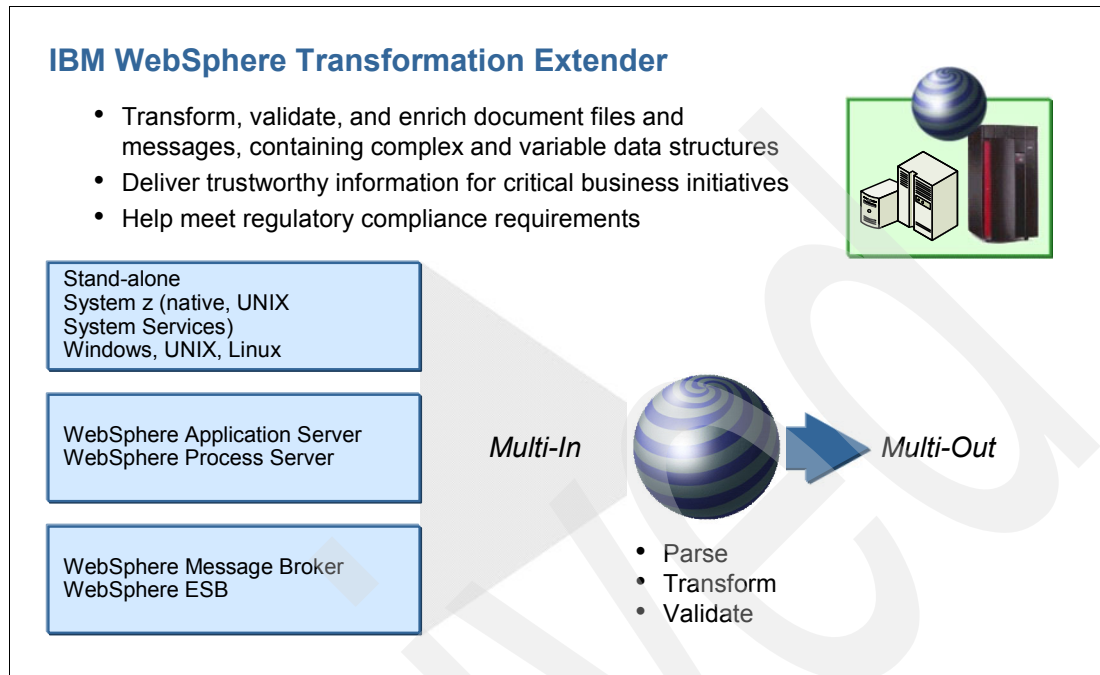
IBM WebSphere Transformation Extender

- Transform, validate, and enrich document files and messages, containing complex and variable data structures
- Deliver trustworthy information for critical business initiatives
- Help meet regulatory compliance requirements

Stand-alone
System z (native, UNIX System Services)
Windows, UNIX, Linux

WebSphere Application Server
WebSphere Process Server

WebSphere Message Broker
WebSphere ESB

Multi-In

Multi-Out

- Parse
- Transform
- Validate